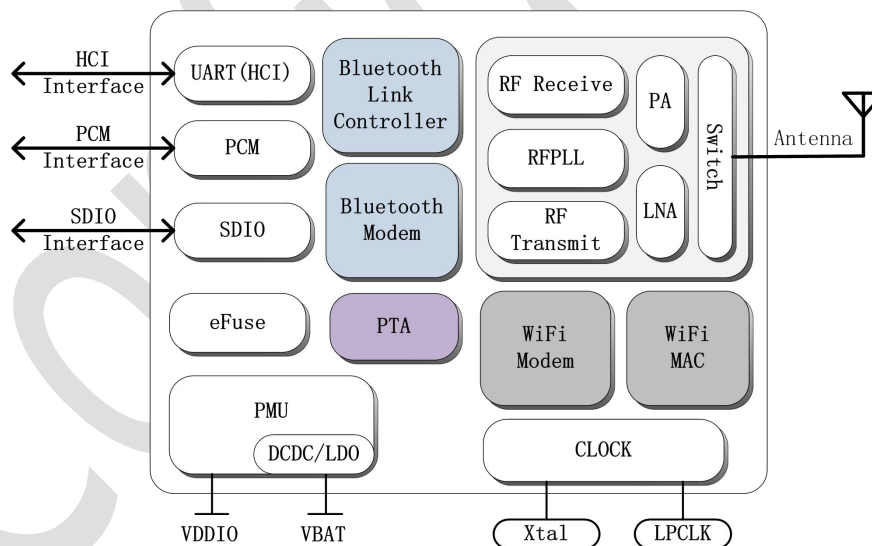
HCI
Interface

PCM
Interface

SDIO
Interface

UART(HCI)

PCM

SDIO

Bluetooth
Link
Controller

Bluetooth
Modem

RF Receive

PA

RFPLL

RF
Transmit

LNA

Switch

Antenna

eFuse

PTA

WiFi
Modem

WiFi
MAC

PMU

DCDC/LDO

CLOCK

VDDIO

VBAT

Xtal

LPCLK